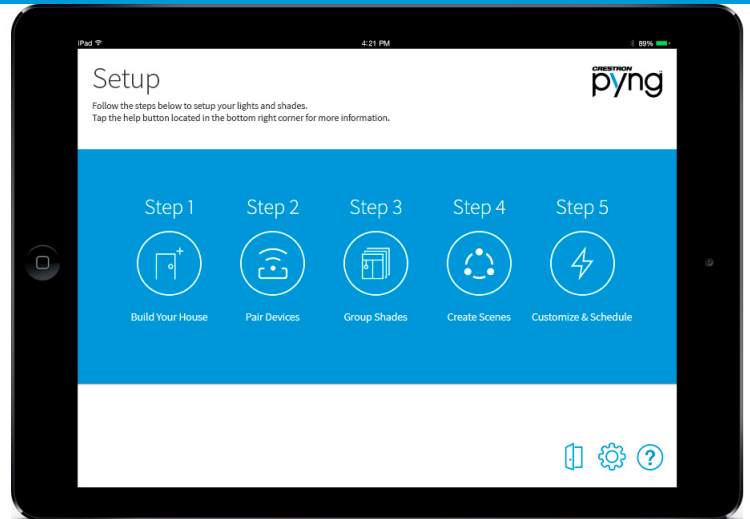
iPad
4:21 PM
89%

Setup
Follow the steps below to setup your lights and shades.
Tap the help button located in the bottom right corner for more information.

CRESTRON pyng

Step 1
Build Your House

Step 2
Pair Devices

Step 3
Group Shades

Step 4
Create Scenes

Step 5
Customize & Schedule

?